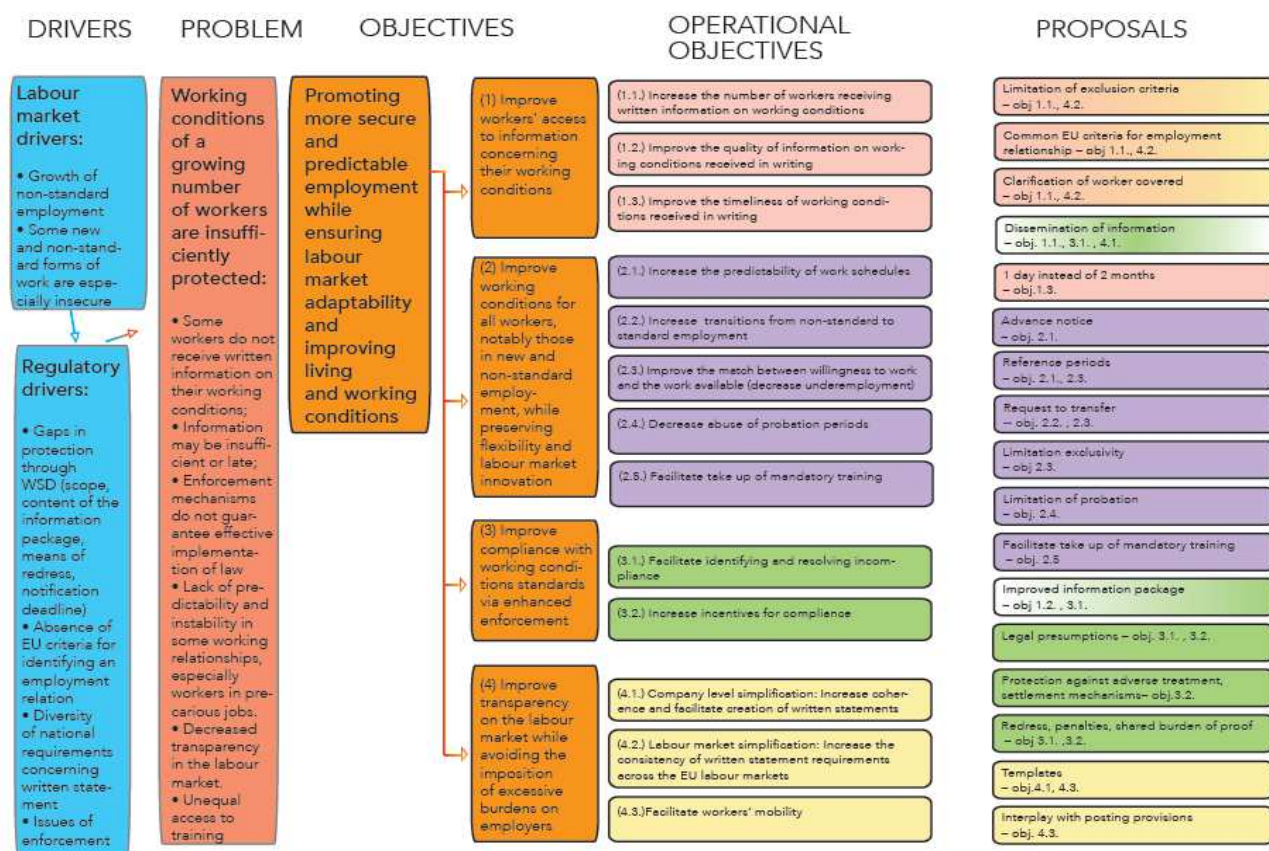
DRIVERS

Labour market drivers:

• Growth of non-standard employment
• Some new and non-standard forms of work are especially insecure

Regulatory drivers:

• Gaps in protection through WSD (scope, content of the information package, means of redress, notification deadline)
• Absence of EU criteria for identifying an employment relation
• Diversity of national requirements concerning written statement
• Issues of enforcement

PROBLEM

Working conditions of a growing number of workers are insufficiently protected:

• Some workers do not receive written information on their working conditions;
• Information may be insufficient or late;
• Enforcement mechanisms do not guarantee effective implementation of law
• Lack of predictability and instability in some working relationships, especially workers in precarious jobs.
• Decreased transparency in the labour market.
• Unequal access to training

OBJECTIVES

Promoting more secure and predictable employment while ensuring labour market adaptability and improving living and working conditions

(1) Improve workers' access to information concerning their working conditions

(2) Improve working conditions for all workers, notably those in new and non-standard employment, while preserving flexibility and labour market innovation

(3) Improve compliance with working conditions standards via enhanced enforcement

(4) Improve transparency on the labour market while avoiding the imposition of excessive burdens on employers

OPERATIONAL OBJECTIVES

(1.1.) Increase the number of workers receiving written information on working conditions

(1.2.) Improve the quality of information on working conditions received in writing

(1.3.) Improve the timeliness of working conditions received in writing

(2.1.) Increase the predictability of work schedules

(2.2.) Increase transitions from non-standard to standard employment

(2.3.) Improve the match between willingness to work and the work available (decrease underemployment)

(2.4.) Decrease abuse of probation periods

(2.5.) Facilitate take up of mandatory training

(3.1.) Facilitate identifying and resolving incompliance

(3.2.) Increase incentives for compliance

(4.1.) Company level simplification: Increase coherence and facilitate creation of written statements

(4.2.) Labour market simplification: Increase the consistency of written statement requirements across the EU labour markets

(4.3.)Facilitate workers' mobility

PROPOSALS

Limitation of exclusion criteria – obj 1.1., 4.2.

Common EU criteria for employment relationship – obj 1.1., 4.2.

Clarification of worker covered – obj 1.1., 4.2.

Dissemination of information – obj. 1.1., 3.1. , 4.1.

1 day instead of 2 months – obj.1.3.

Advance notice – obj. 2.1.

Reference periods – obj. 2.1., 2.3.

Request to transfer – obj. 2.2. , 2.3.

Limitation exclusivity – obj 2.3.

Limitation of probation – obj. 2.4.

Facilitate take up of mandatory training – obj. 2.5

Improved information package – obj 1.2. , 3.1.

Legal presumptions – obj. 3.1. , 3.2.

Protection against adverse treatment, settlement mechanisms– obj.3.2.

Redress, penalties, shared burden of proof – obj 3.1. ,3.2.

Templates – obj.4.1, 4.3.

Interplay with posting provisions – obj. 4.3.